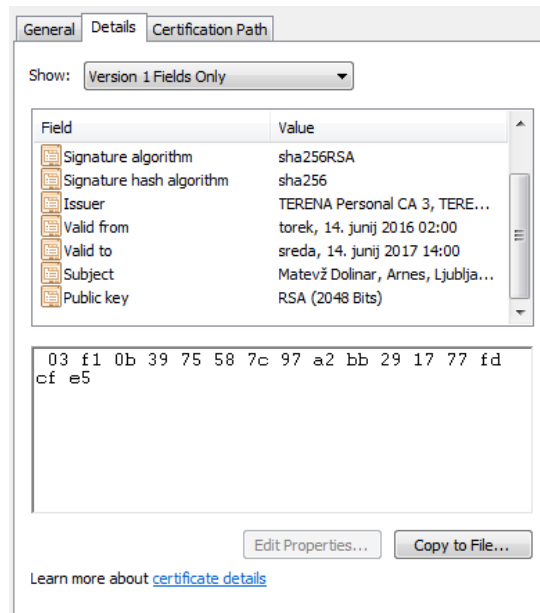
General Details Certification Path

Show: Version 1 Fields Only

| Field | Value |
|---|---|
| Signature algorithm | sha256RSA |
| Signature hash algorithm | sha256 |
| Issuer | TERENA Personal CA 3, TERE... |
| Valid from | torek, 14. junij 2016 02:00 |
| Valid to | sreda, 14. junij 2017 14:00 |
| Subject | Matevž Dolinar, Arnes, Ljublja... |
| Public key | RSA (2048 Bits) |

03 f1 0b 39 75 58 7c 97 a2 bb 29 17 77 fd cf e5

Edit Properties... Copy to File...

Learn more about certificate details